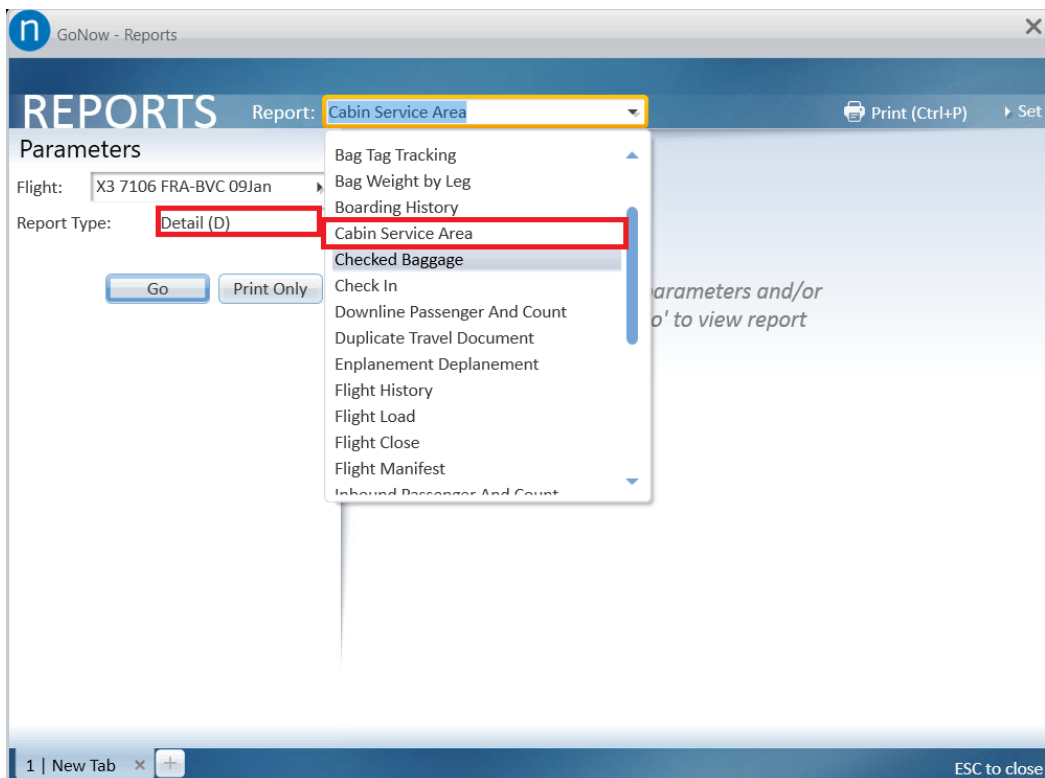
n GoNow - Reports

×

REPORTS Report: Cabin Service Area

Print (Ctrl+P) Set

Parameters

Flight: X3 7106 FRA-BVC 09Jan

Report Type: Detail (D)

Go Print Only

Bag Tag Tracking
Bag Weight by Leg
Boarding History
Cabin Service Area
Checked Baggage
Check In
Downline Passenger And Count
Duplicate Travel Document
Enplanement Deplanement
Flight History
Flight Load
Flight Close
Flight Manifest
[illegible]

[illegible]arameters and/or
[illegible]o' to view report

1 | New Tab × +

ESC to close